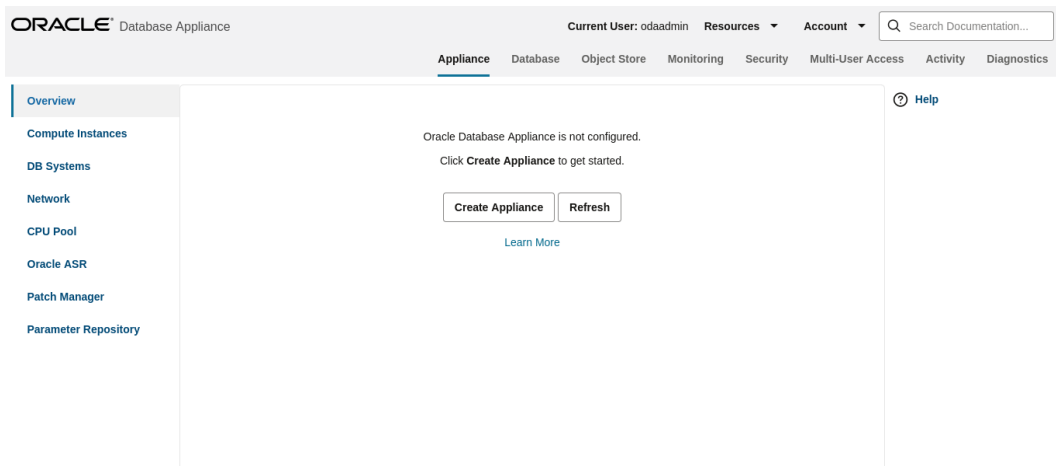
ORACLE® Database Appliance

Current User: odaadmin Resources ▾ Account ▾ Search Documentation...

Appliance Database Object Store Monitoring Security Multi-User Access Activity Diagnostics

Overview
Compute Instances
DB Systems
Network
CPU Pool
Oracle ASR
Patch Manager
Parameter Repository

Oracle Database Appliance is not configured.

Click **Create Appliance** to get started.

Create Appliance Refresh

Learn More

Help